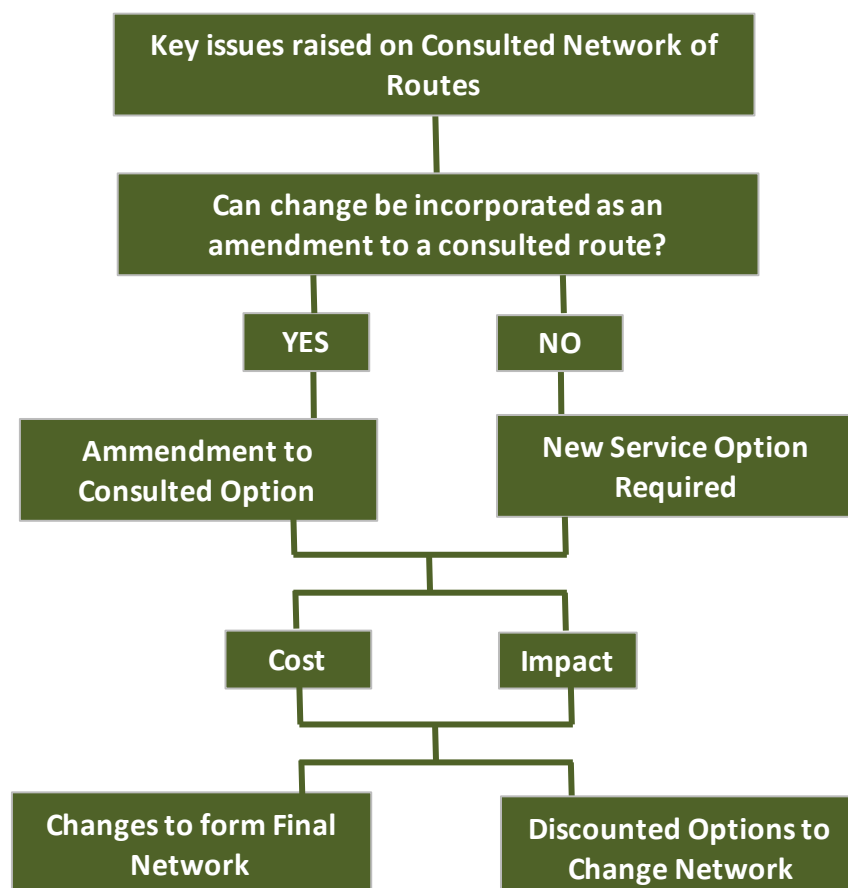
Key issues raised on Consulted Network of Routes

Can change be incorporated as an amendment to a consulted route?

YES

NO

Ammendment to Consulted Option

New Service Option Required

Cost

Impact

Changes to form Final Network

Discounted Options to Change Network